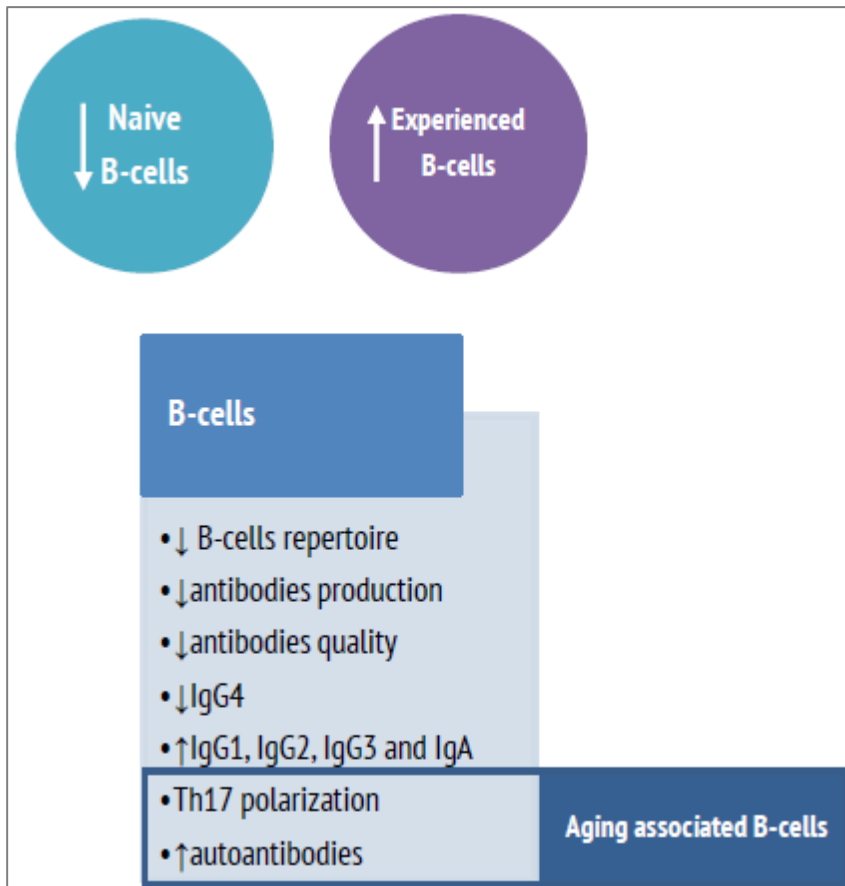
↓ Naive B-cells

↑ Experienced B-cells

B-cells

• ↓ B-cells repertoire
• ↓antibodies production
• ↓antibodies quality
• ↓IgG4
• ↑IgG1, IgG2, IgG3 and IgA
• Th17 polarization
• ↑autoantibodies

Aging associated B-cells